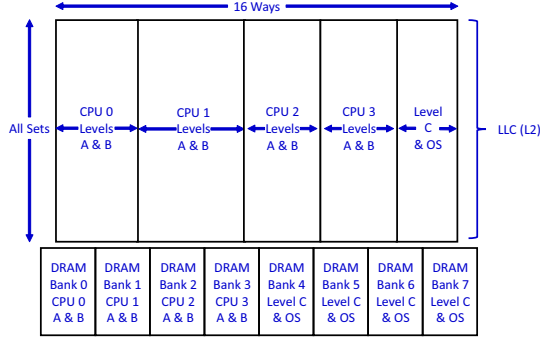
16 Ways

All Sets

CPU 0 Levels A & B

CPU 1 Levels A & B

CPU 2 Levels A & B

CPU 3 Levels A & B

Level C & OS

LLC (L2)

| DRAM Bank 0 CPU 0 A & B | DRAM Bank 1 CPU 1 A & B | DRAM Bank 2 CPU 2 A & B | DRAM Bank 3 CPU 3 A & B | DRAM Bank 4 Level C & OS | DRAM Bank 5 Level C & OS | DRAM Bank 6 Level C & OS | DRAM Bank 7 Level C & OS |
|---|---|---|---|---|---|---|---|